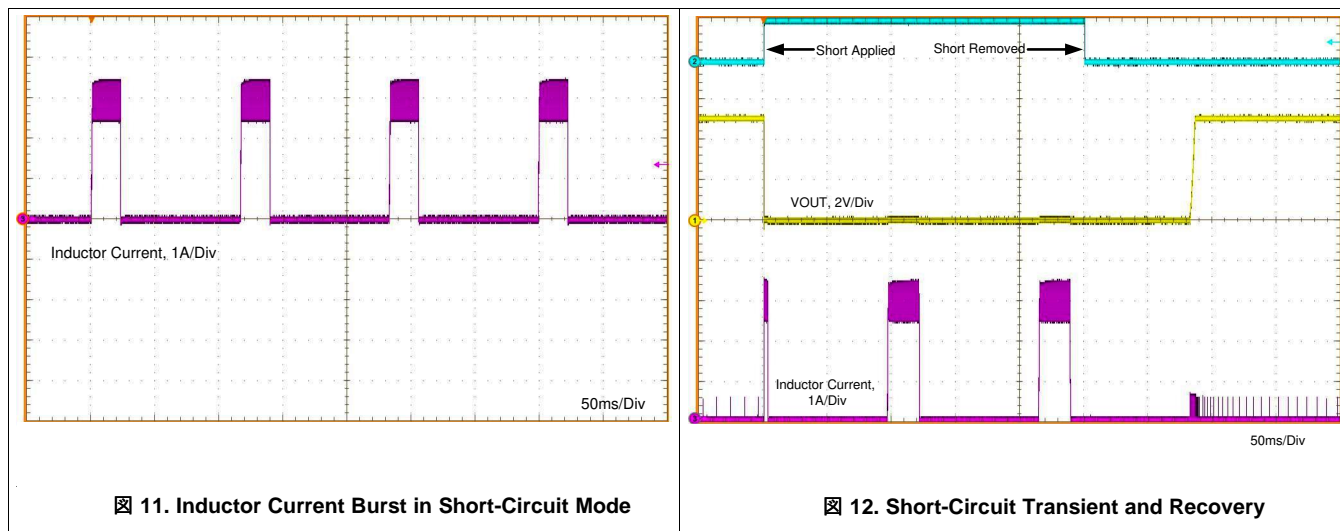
Inductor Current, 1A/Div

50ms/Div

図 11. Inductor Current Burst in Short-Circuit Mode

Short Applied

Short Removed

VOUT, 2V/Div

Inductor Current, 1A/Div

50ms/Div

図 12. Short-Circuit Transient and Recovery